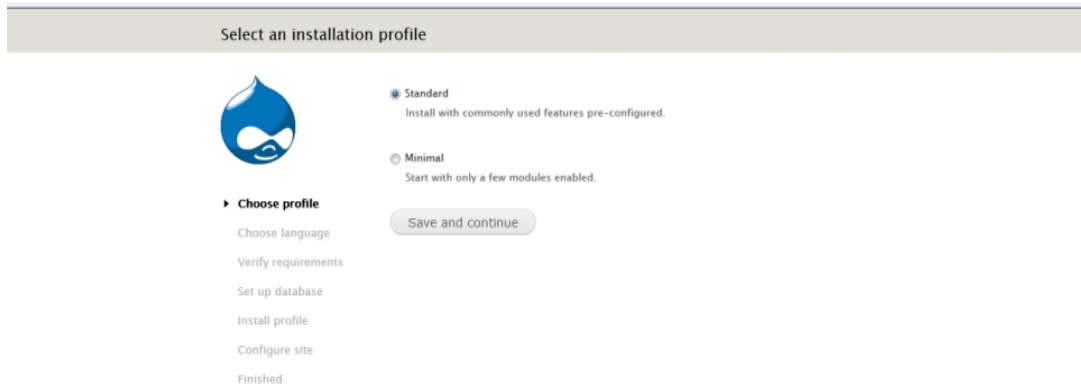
Select an installation profile

Standard
Install with commonly used features pre-configured.

Minimal
Start with only a few modules enabled.

Save and continue

Choose profile
Choose language
Verify requirements
Set up database
Install profile
Configure site
Finished